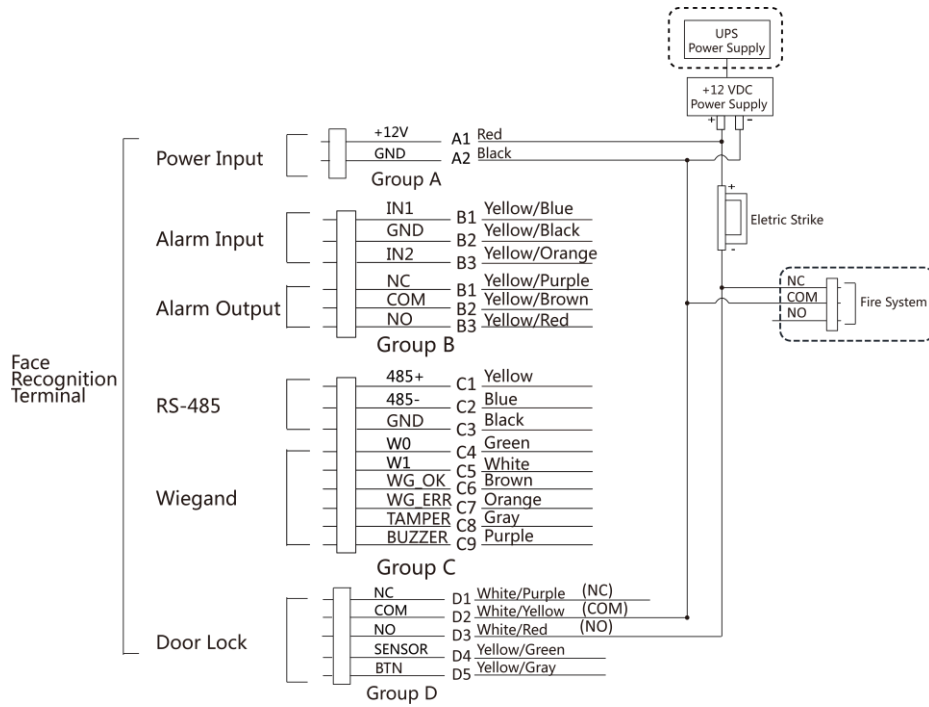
UPS
Power Supply

+12 VDC
Power Supply
+ -

Face
Recognition
Terminal

Power Input
+12V A1 Red
GND A2 Black
Group A

Alarm Input
IN1 B1 Yellow/Blue
GND B2 Yellow/Black
IN2 B3 Yellow/Orange

Alarm Output
NC B1 Yellow/Purple
COM B2 Yellow/Brown
NO B3 Yellow/Red
Group B

RS-485
485+ C1 Yellow
485- C2 Blue
GND C3 Black

Wiegand
W0 C4 Green
W1 C5 White
WG_OK C6 Brown
WG_ERR C7 Orange
TAMPER C8 Gray
BUZZER C9 Purple
Group C

Door Lock
NC D1 White/Purple (NC)
COM D2 White/Yellow (COM)
NO D3 White/Red (NO)
SENSOR D4 Yellow/Green
BTN D5 Yellow/Gray
Group D

+
Eletric Strike
-

NC
COM
NO
Fire System